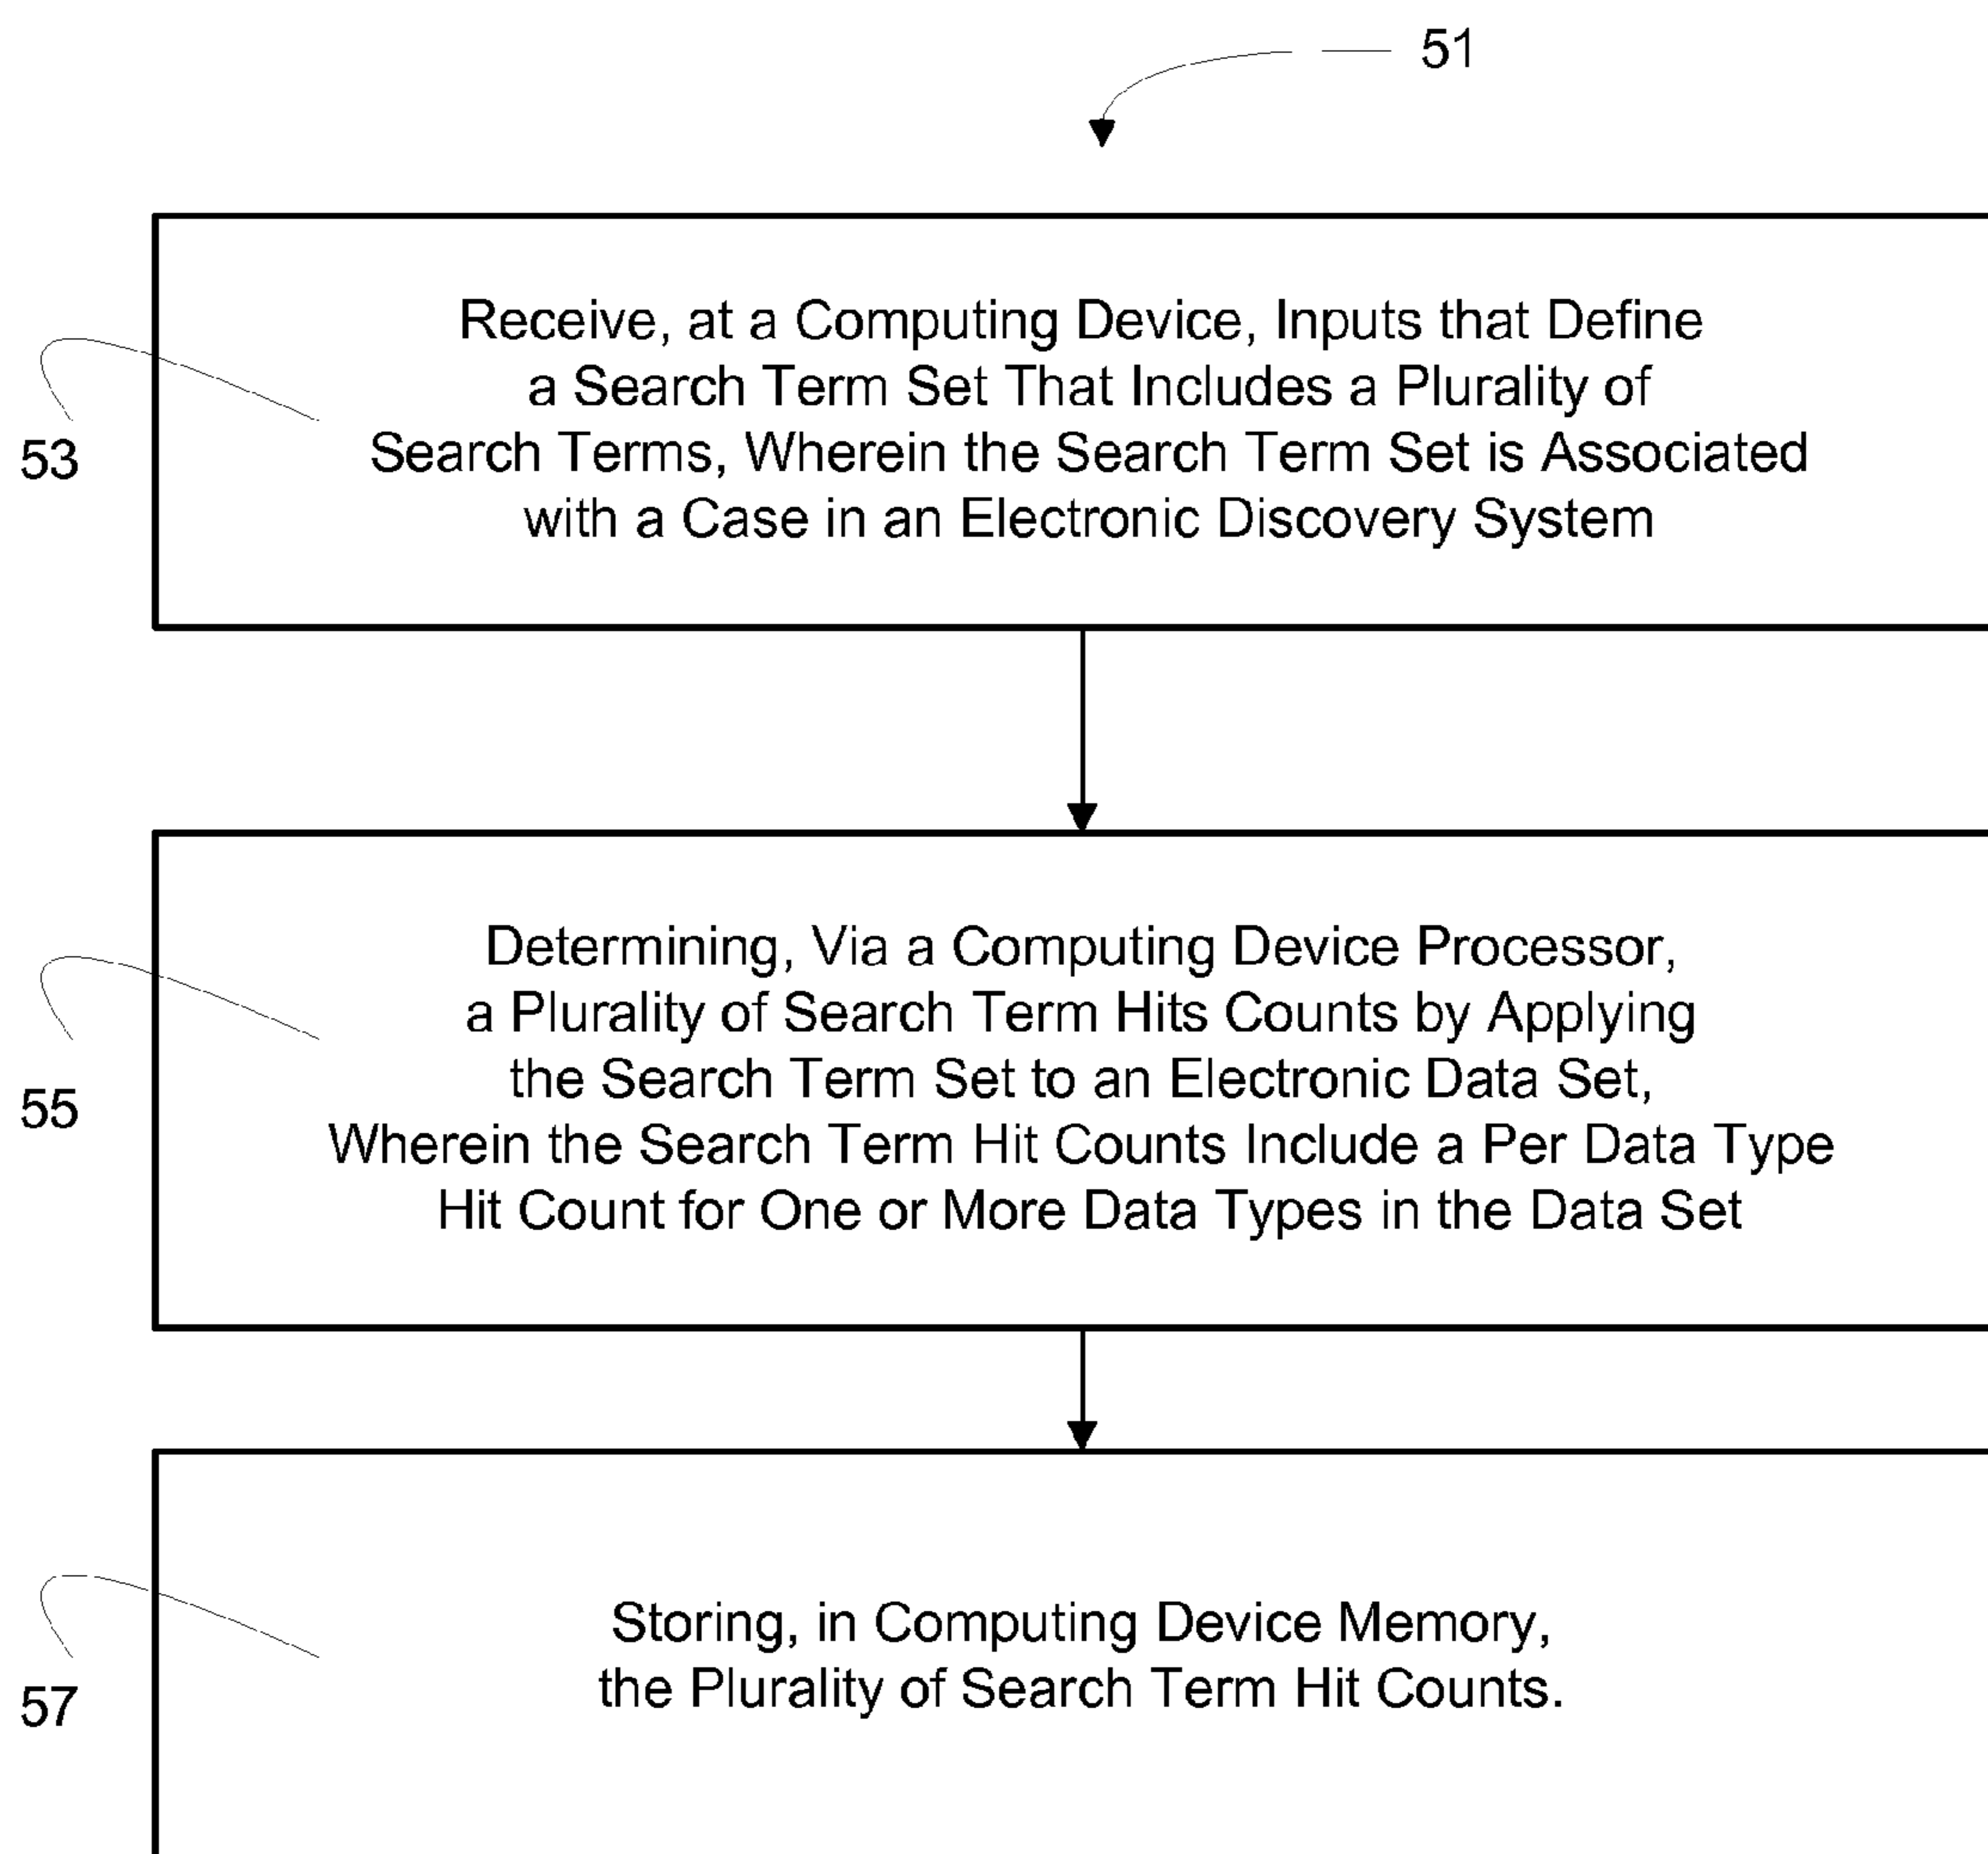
51

53

Receive, at a Computing Device, Inputs that Define a Search Term Set That Includes a Plurality of Search Terms, Wherein the Search Term Set is Associated with a Case in an Electronic Discovery System

55

Determining, Via a Computing Device Processor, a Plurality of Search Term Hits Counts by Applying the Search Term Set to an Electronic Data Set, Wherein the Search Term Hit Counts Include a Per Data Type Hit Count for One or More Data Types in the Data Set

57

Storing, in Computing Device Memory, the Plurality of Search Term Hit Counts.